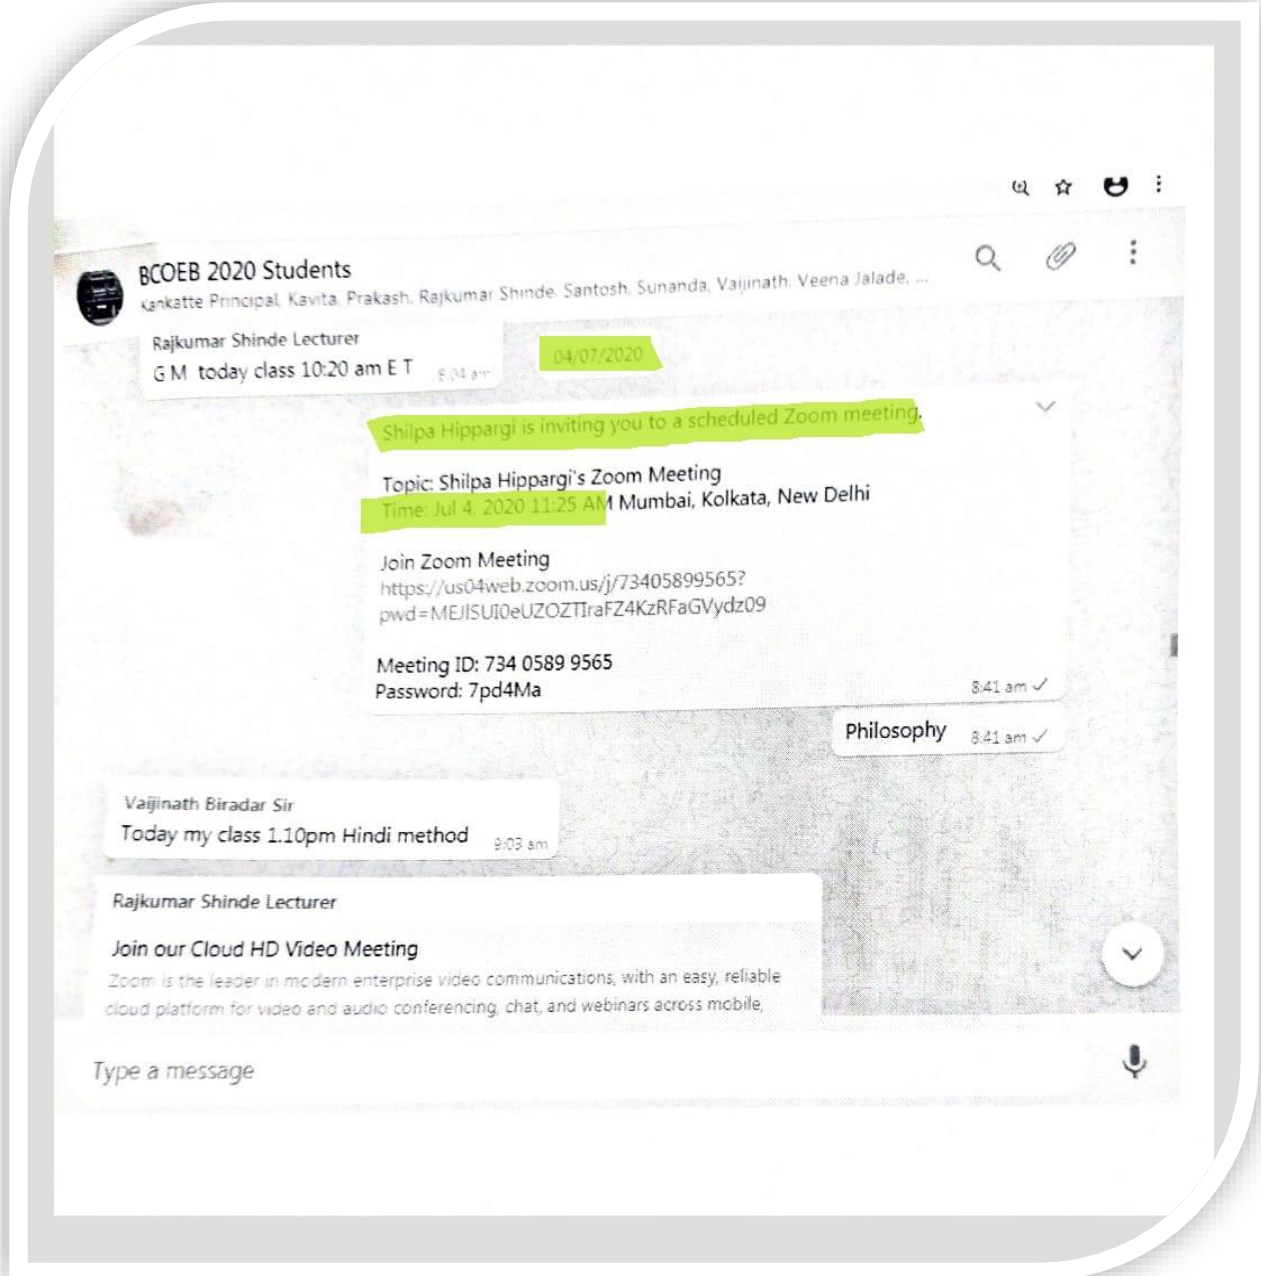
BCOEB 2020 Students
Kankatte Principal, Kavita, Prakash, Rajkumar Shinde, Santosh, Sunanda, Vaijinath, Veena Jalade, ...

Rajkumar Shinde Lecturer
G M today class 10:20 am E T 8:04 am

04/07/2020

Shilpa Hippargi is inviting you to a scheduled Zoom meeting.

Topic: Shilpa Hippargi's Zoom Meeting
Time: Jul 4, 2020 11:25 AM Mumbai, Kolkata, New Delhi

Join Zoom Meeting
https://us04web.zoom.us/j/73405899565?pwd=MEJISUI0eUZOZTIraFZ4KzRFaGVydz09

Meeting ID: 734 0589 9565
Password: 7pd4Ma
8:41 am

Philosophy 8:41 am

Vaijinath Biradar Sir
Today my class 1.10pm Hindi method 9:03 am

Rajkumar Shinde Lecturer
Join our Cloud HD Video Meeting
Zoom is the leader in modern enterprise video communications, with an easy, reliable cloud platform for video and audio conferencing, chat, and webinars across mobile,

Type a message